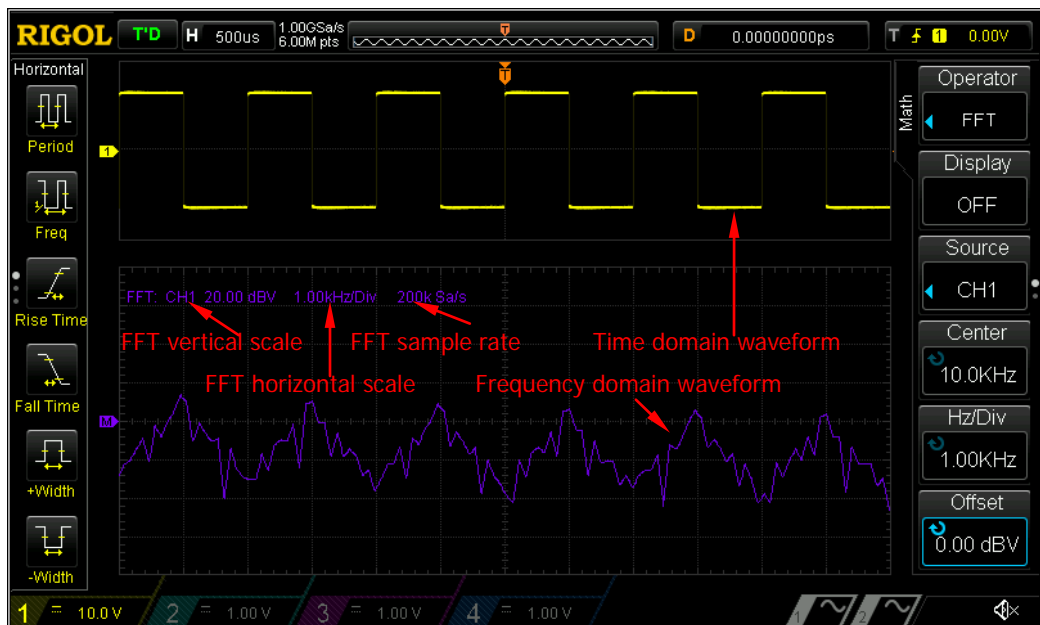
RIGOL T'D H 500us 1.00GSa/s 6.00M pts D 0.00000000ps T 1 0.00V

Horizontal
Period
Freq
Rise Time
Fall Time
+Width
-Width

1

FFT: CH1 20.00 dBV 1.00kHz/Div 200k Sa/s

FFT vertical scale
FFT sample rate
Time domain waveform
FFT horizontal scale
Frequency domain waveform

M

Math
Operator
FFT
Display
OFF
Source
CH1
Center
10.0KHz
Hz/Div
1.00KHz
Offset
0.00 dBV

1 10.0 V 2 1.00 V 3 1.00 V 4 1.00 V 1 2